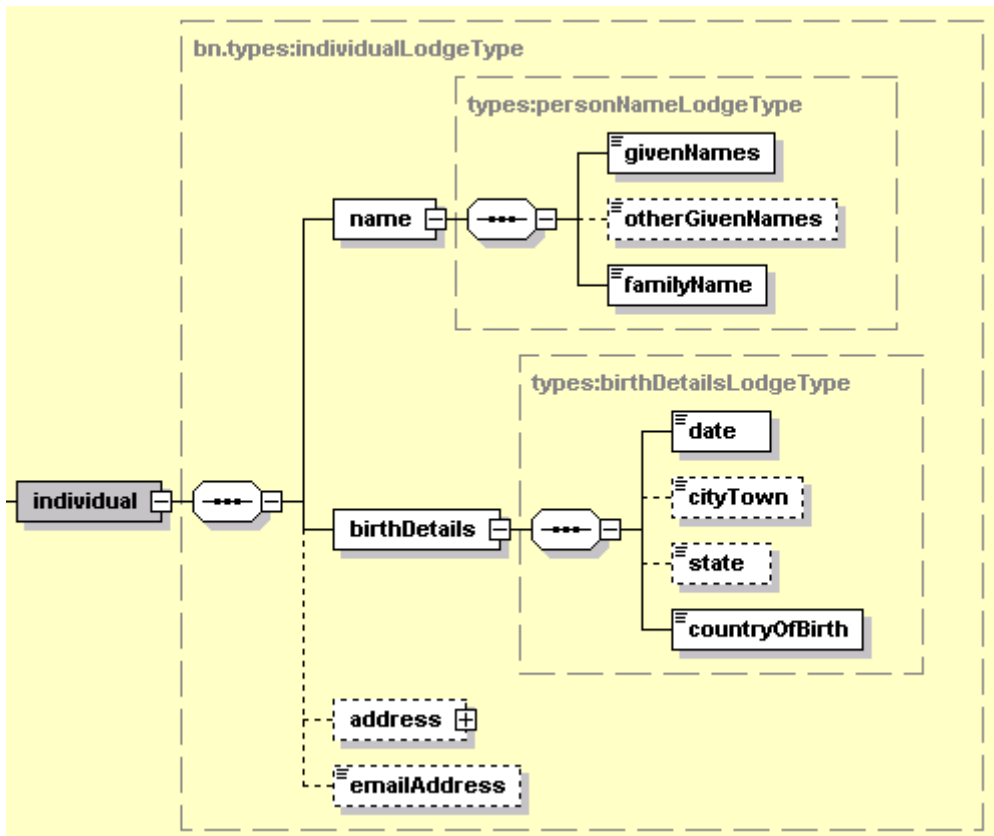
bn.types:individualLodgeType

types:personNameLodgeType

givenNames

otherGivenNames

familyName

name

types:birthDetailsLodgeType

date

cityTown

state

countryOfBirth

individual

birthDetails

address

emailAddress